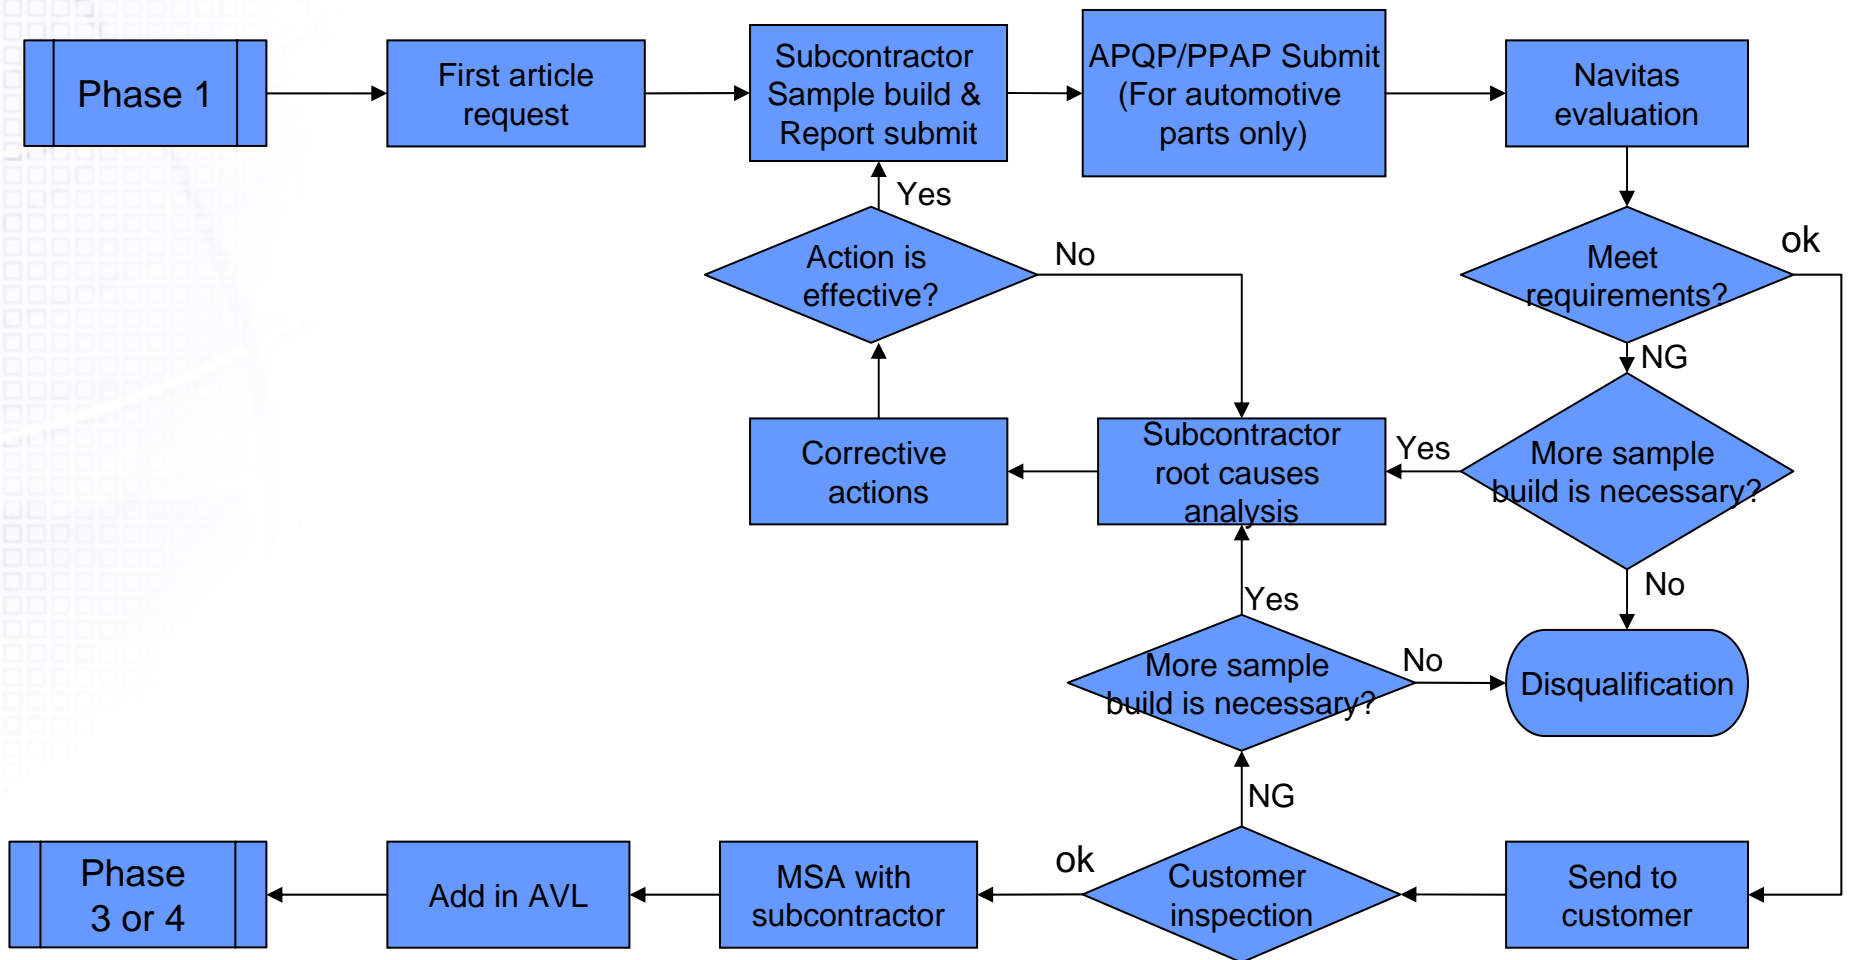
Phase 1

First article request

Subcontractor Sample build & Report submit

APQP/PPAP Submit (For automotive parts only)

Navitas evaluation

Meet requirements?

ok

NG

More sample build is necessary?

Yes

No

Subcontractor root causes analysis

Corrective actions

Action is effective?

Yes

No

Disqualification

More sample build is necessary?

Yes

No

NG

Customer inspection

ok

Send to customer

MSA with subcontractor

Add in AVL

Phase 3 or 4